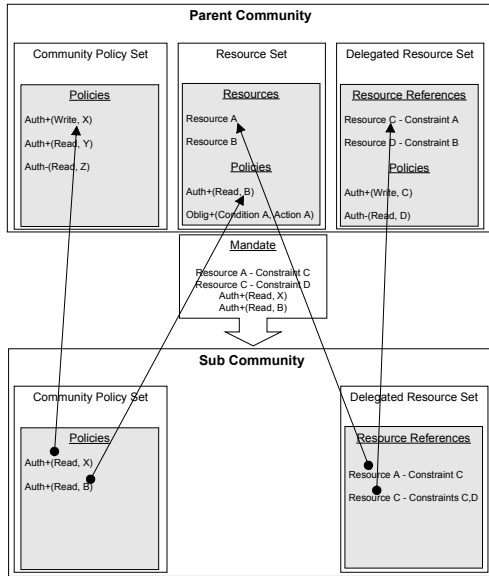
Parent Community

Community Policy Set

Policies

Auth+(Write, X)

Auth+(Read, Y)

Auth-(Read, Z)

Resource Set

Resources

Resource A

Resource B

Policies

Auth+(Read, B)

Oblig+(Condition A, Action A)

Delegated Resource Set

Resource References

Resource C - Constraint A

Resource D - Constraint B

Policies

Auth+(Write, C)

Auth-(Read, D)

Mandate

Resource A - Constraint C
Resource C - Constraint D
Auth+(Read, X)
Auth+(Read, B)

Sub Community

Community Policy Set

Policies

Auth+(Read, X)

Auth+(Read, B)

Delegated Resource Set

Resource References

Resource A - Constraint C

Resource C - Constraints C,D